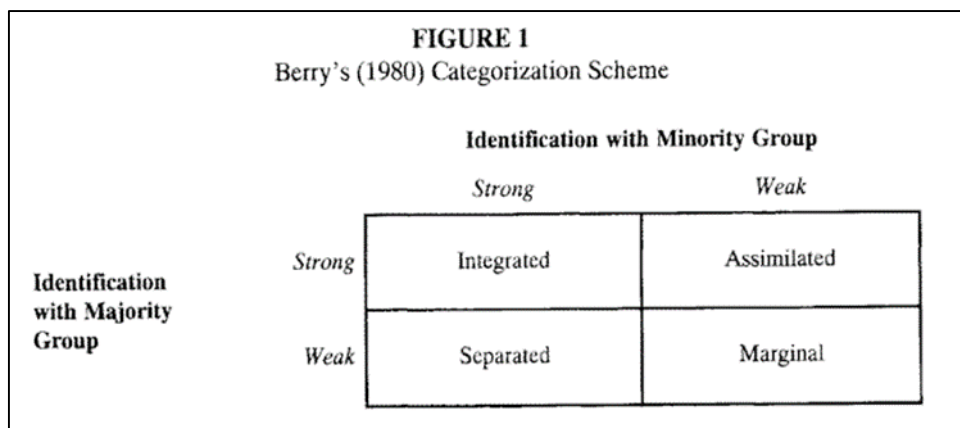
FIGURE 1
Berry's (1980) Categorization Scheme

Identification with Minority Group

Identification with Majority Group

| | Strong | Weak |
|---|---|---|
| Strong | Integrated | Assimilated |
| Weak | Separated | Marginal |